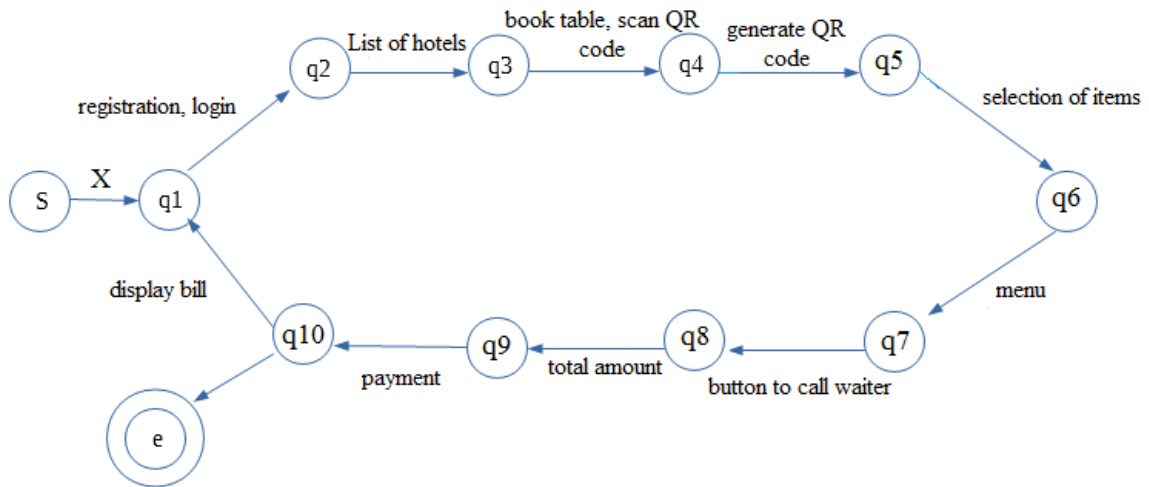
book table, scan QR code

generate QR code

List of hotels

q2

q3

q4

q5

registration, login

selection of items

X

S

q1

q6

display bill

menu

q10

q9

q8

q7

payment

total amount

button to call waiter

e